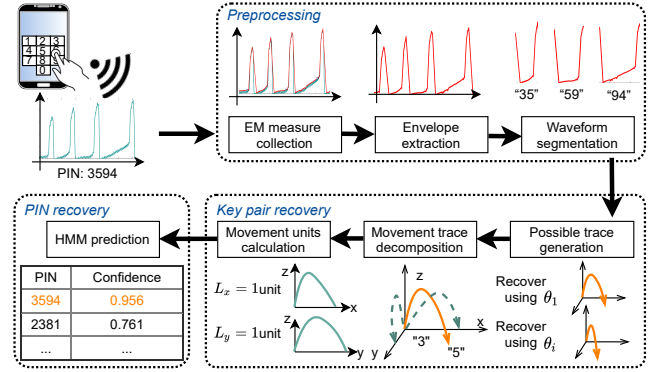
1 2 3
4 5 6
7 8 9
0

PIN: 3594

Preprocessing

"35" "59" "94"

EM measure collection

Envelope extraction

Waveform segmentation

PIN recovery

HMM prediction

| PIN | Confidence |
|---|---|
| 3594 | 0.956 |
| 2381 | 0.761 |
| ... | ... |

Key pair recovery

Movement units calculation

Movement trace decomposition

Possible trace generation

$L_x = 1$unit

$L_y = 1$unit

z x z y

z x y "3" "5"

Recover using $\theta_1$

Recover using $\theta_i$